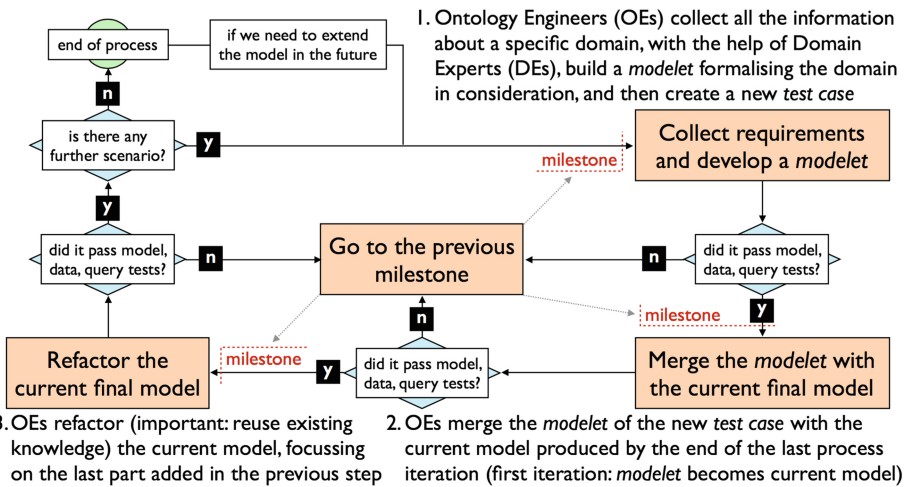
end of process

if we need to extend the model in the future

1. Ontology Engineers (OEs) collect all the information about a specific domain, with the help of Domain Experts (DEs), build a *modelet* formalising the domain in consideration, and then create a new *test case*

n

is there any further scenario?

y

milestone

Collect requirements and develop a *modelet*

y

did it pass model, data, query tests?

n

Go to the previous milestone

n

did it pass model, data, query tests?

milestone

y

n

Refactor the current final model

milestone

y

did it pass model, data, query tests?

Merge the *modelet* with the current final model

3. OEs refactor (important: reuse existing knowledge) the current model, focussing on the last part added in the previous step

2. OEs merge the *modelet* of the new *test case* with the current model produced by the end of the last process iteration (first iteration: *modelet* becomes current model)